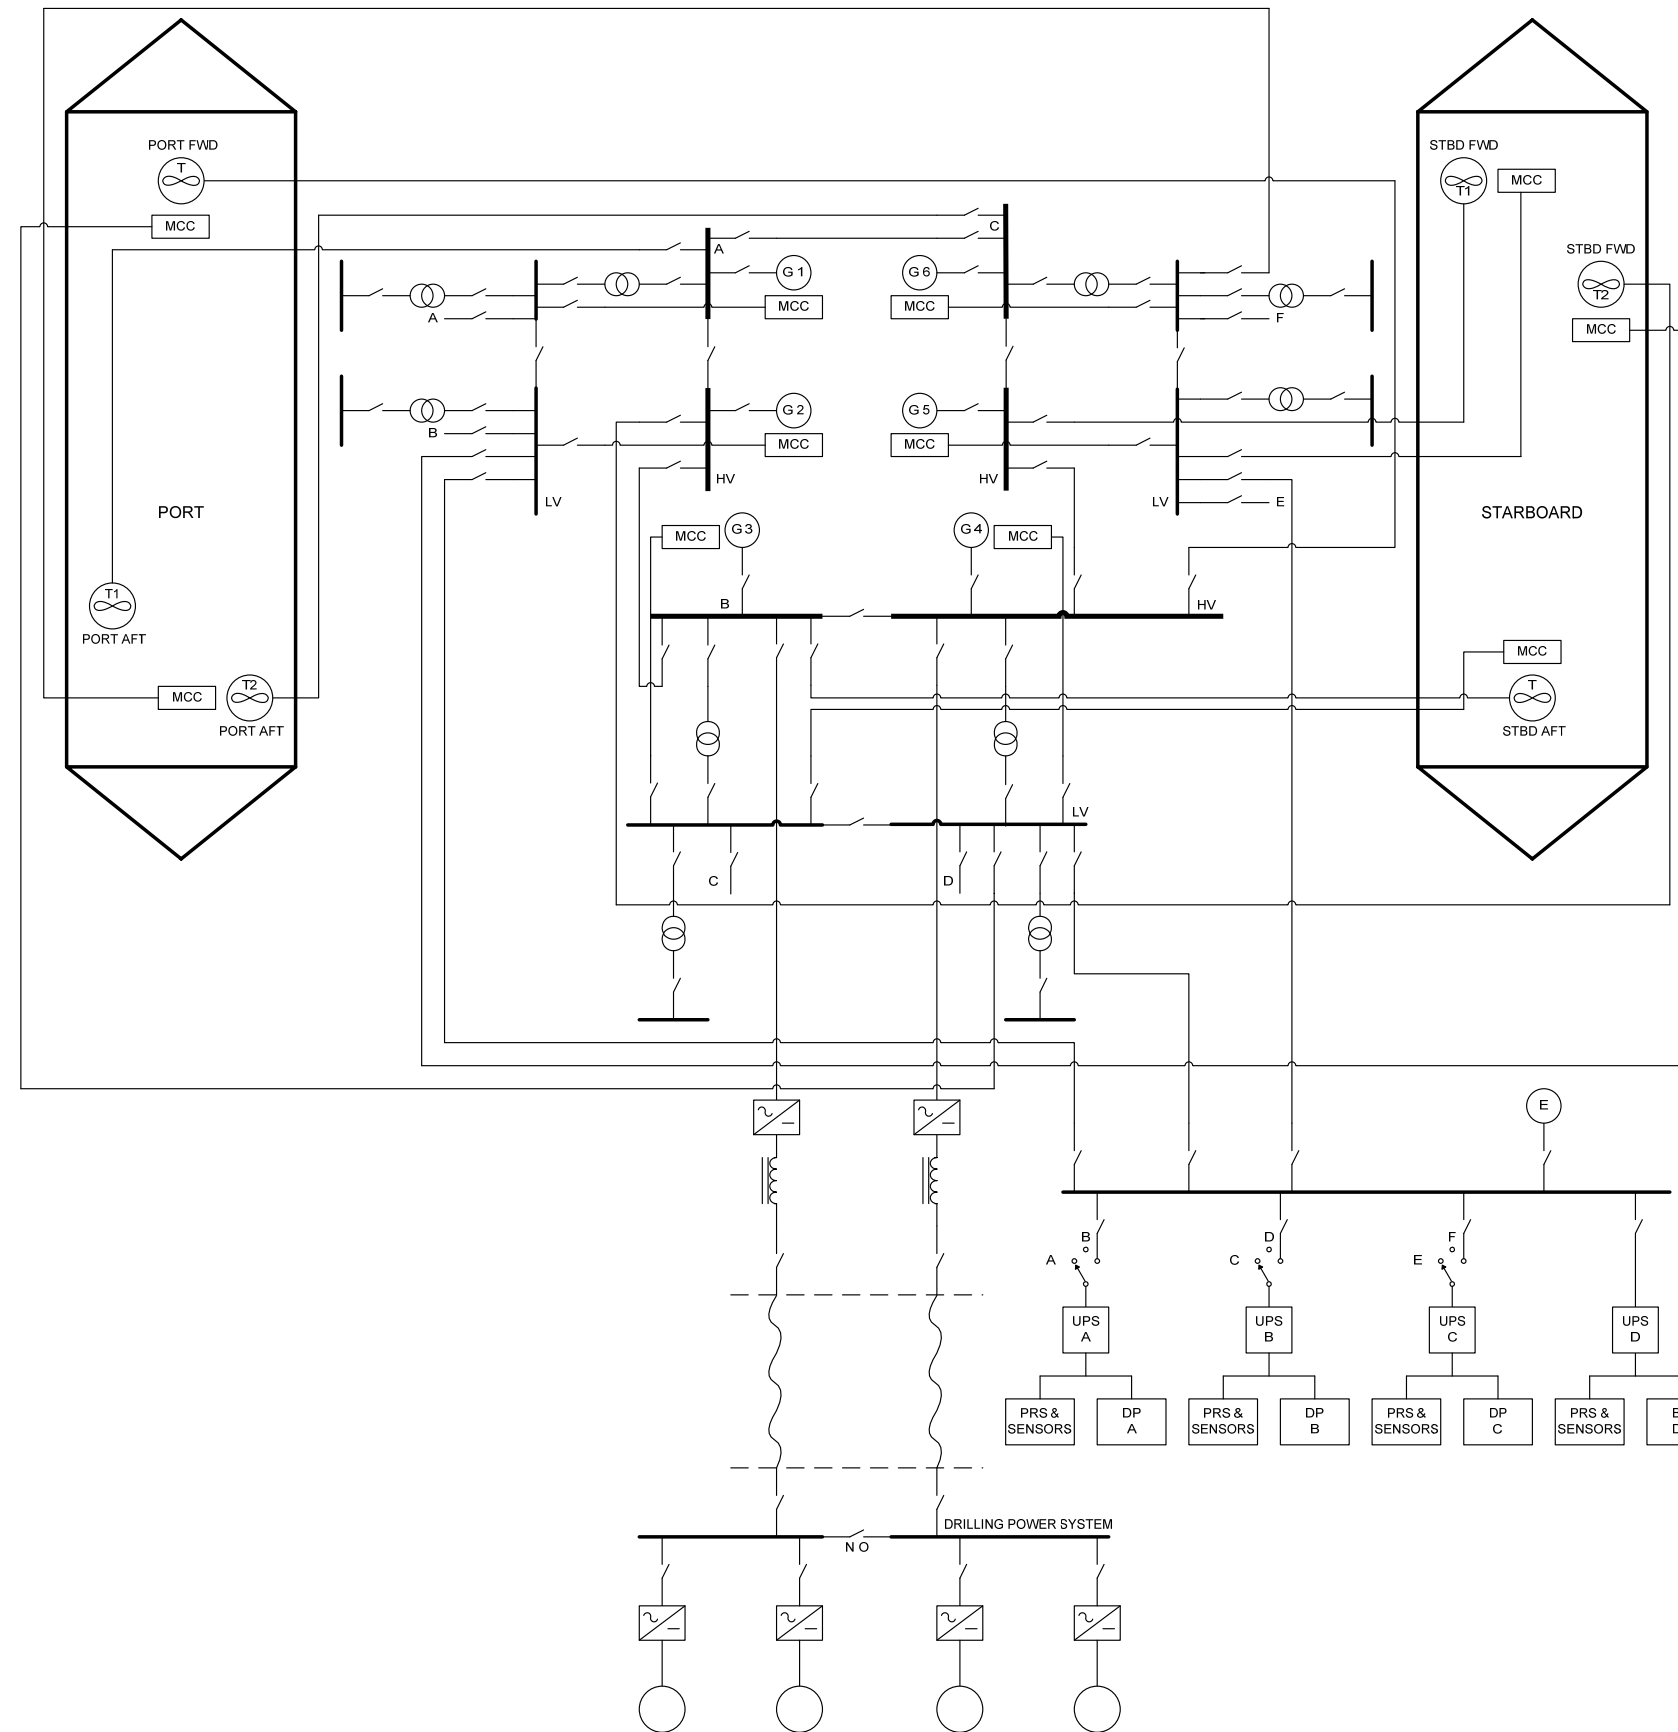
PORT FWD
T
MCC
PORT
T1
PORT AFT
MCC
T2
PORT AFT

A
B
LV
A
G 1
MCC
G 2
MCC
HV
C
G 6
MCC
G 5
MCC
HV
F
LV
E

STBD FWD
T1
MCC
STBD FWD
T2
MCC
STARBOARD
MCC
T
STBD AFT

MCC
G 3
B
G 4
MCC
HV
LV
C
D

E

B
A
D
C
F
E
UPS A
UPS B
UPS C
UPS D
PRS & SENSORS
DP A
PRS & SENSORS
DP B
PRS & SENSORS
DP C
PRS & SENSORS
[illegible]

N O
DRILLING POWER SYSTEM